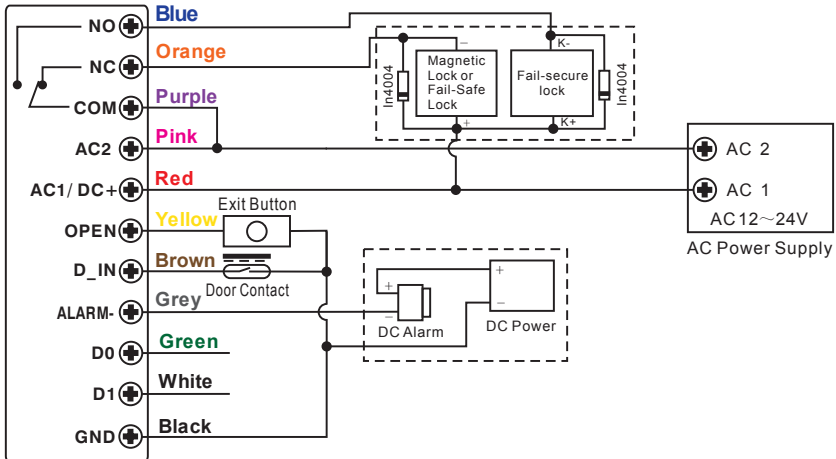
NO
NC
COM
AC2
AC1/ DC+
OPEN
D_IN
ALARM-
D0
D1
GND

Blue
Orange
Purple
Pink
Red
Yellow
Brown
Grey
Green
White
Black

Exit Button
Door Contact

In4004
–
Magnetic Lock or Fail-Safe Lock
+
K-
Fail-secure lock
K+
In4004

AC 2
AC 1
AC 12～24V
AC Power Supply

+
–
DC Alarm
+
–
DC Power